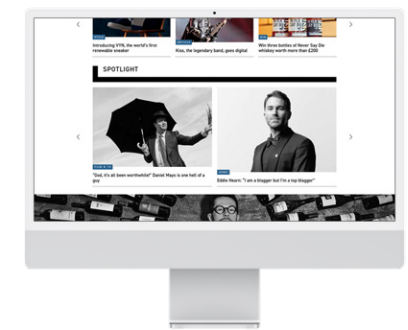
‹

Introducing VYN, the world's first renewable sneaker

Kiss, the legendary band, goes digital

Win three bottles of Never Say Die whiskey worth more than £200

›

SPOTLIGHT

‹

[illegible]

"God, it's all been worthwhile" Daniel Mays is one hell of a guy

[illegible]

Eddie Hearn: "I am a blagger but I'm a top blagger"

›